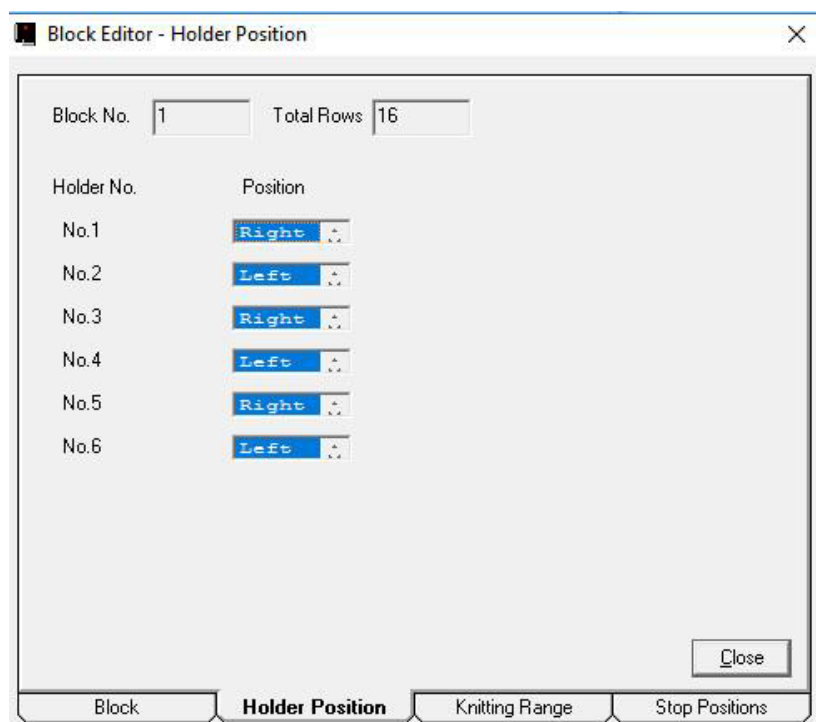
Block Editor - Holder Position

×

Block No. 1 Total Rows 16

Holder No. Position

No.1 Right

No.2 Left

No.3 Right

No.4 Left

No.5 Right

No.6 Left

Close

Block | Holder Position | Knitting Range | Stop Positions